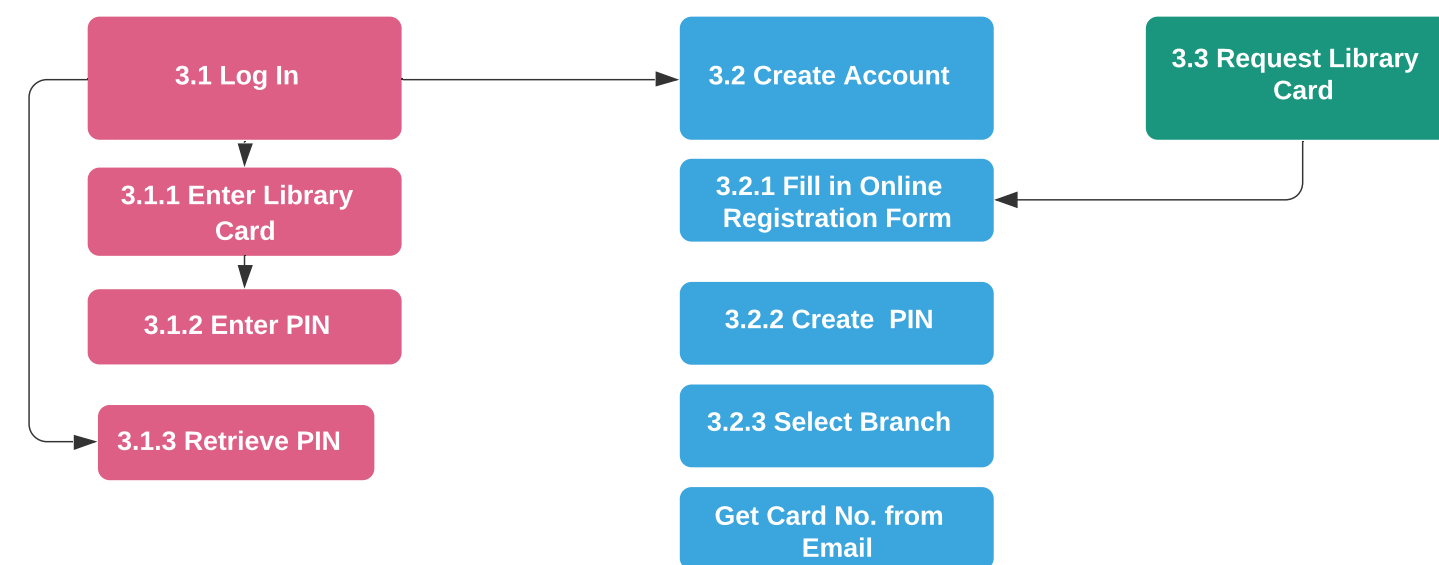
3.1 Log In

3.1.1 Enter Library Card

3.1.2 Enter PIN

3.1.3 Retrieve PIN

3.2 Create Account

3.2.1 Fill in Online Registration Form

3.2.2 Create PIN

3.2.3 Select Branch

Get Card No. from Email

3.3 Request Library Card